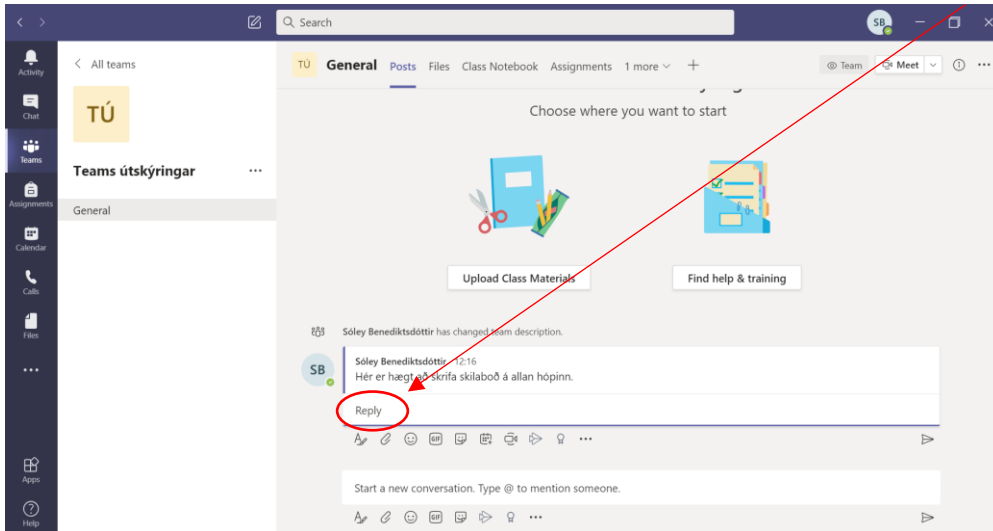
Search

SB

Activity

Chat

Teams

Assignments

Calendar

Calls

Files

...

Apps

Help

< All teams

TÚ

Teams útskýringar ...

General

TÚ General Posts Files Class Notebook Assignments 1 more +

Team Meet

Choose where you want to start

Upload Class Materials

Find help & training

Sóley Benediktsdóttir has changed team description.

SB

Sóley Benediktsdóttir 12:16
Hér er hægt að skrifa skilaboð á allan hópinn.

Reply

Start a new conversation. Type @ to mention someone.